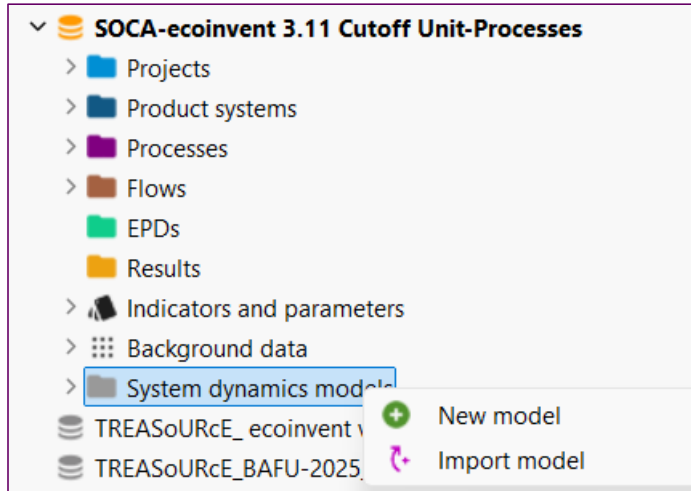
SOCA-ecoinvent 3.11 Cutoff Unit-Processes
Projects
Product systems
Processes
Flows
EPDs
Results
Indicators and parameters
Background data
System dynamics models
TREASoURcE_ ecoinvent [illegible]
TREASoURcE_BAFU-2025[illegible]
New model
Import model